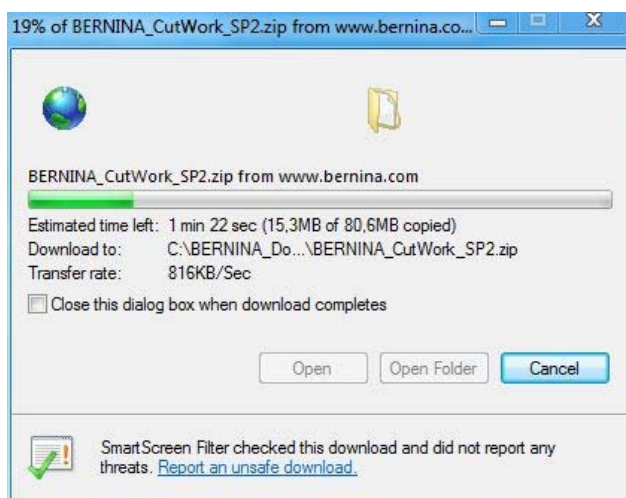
19% of BERNINA_CutWork_SP2.zip from www.bernina.co...

BERNINA_CutWork_SP2.zip from www.bernina.com

Estimated time left: 1 min 22 sec (15,3MB of 80,6MB copied)
Download to: C:\BERNINA_Do...\BERNINA_CutWork_SP2.zip
Transfer rate: 816KB/Sec

Close this dialog box when download completes

Open
Open Folder
Cancel

SmartScreen Filter checked this download and did not report any threats. Report an unsafe download.